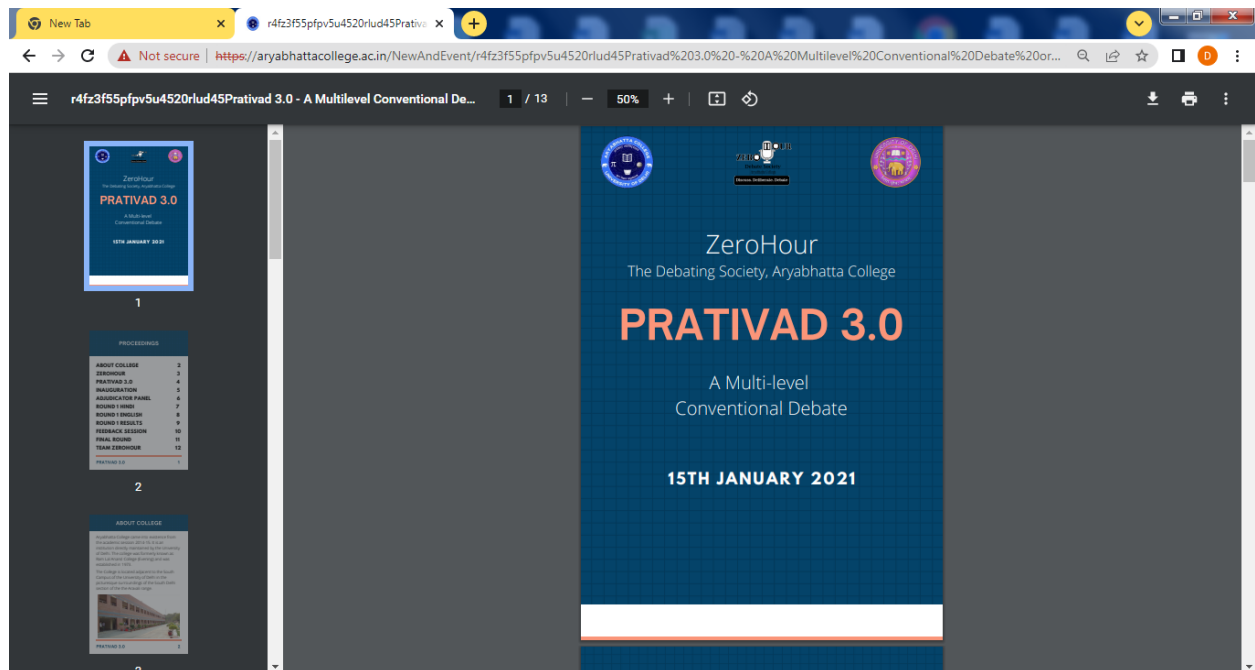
New Tab
r4fz3f55pfpv5u4520rlud45Prativa
Not secure | https://aryabhattacollege.ac.in/NewAndEvent/r4fz3f55pfpv5u4520rlud45Prativad%203.0%20-%20A%20Multilevel%20Conventional%20Debate%20or...
D
r4fz3f55pfpv5u4520rlud45Pratvad 3.0 - A Multilevel Conventional De...
1 / 13
50%

ZeroHour
The Debating Society, Aryabhatta College
PRATIVAD 3.0
A Multi-level
Conventional Debate
15TH JANUARY 2021
1

PROCEEDINGS
ABOUT COLLEGE 2
ZEROHOUR 3
PRATIVAD 3.0 4
INAUGURATION 5
ADJUDICATOR PANEL 6
ROUND 1 HINDI 7
ROUND 1 ENGLISH 8
ROUND 1 RESULTS 9
FEEDBACK SESSION 10
FINAL ROUND 11
TEAM ZEROHOUR 12
PRATIVAD 3.0 1
2

ABOUT COLLEGE
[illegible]
PRATIVAD 3.0 2

ZERO
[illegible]

ZeroHour
The Debating Society, Aryabhatta College
PRATIVAD 3.0
A Multi-level
Conventional Debate
15TH JANUARY 2021